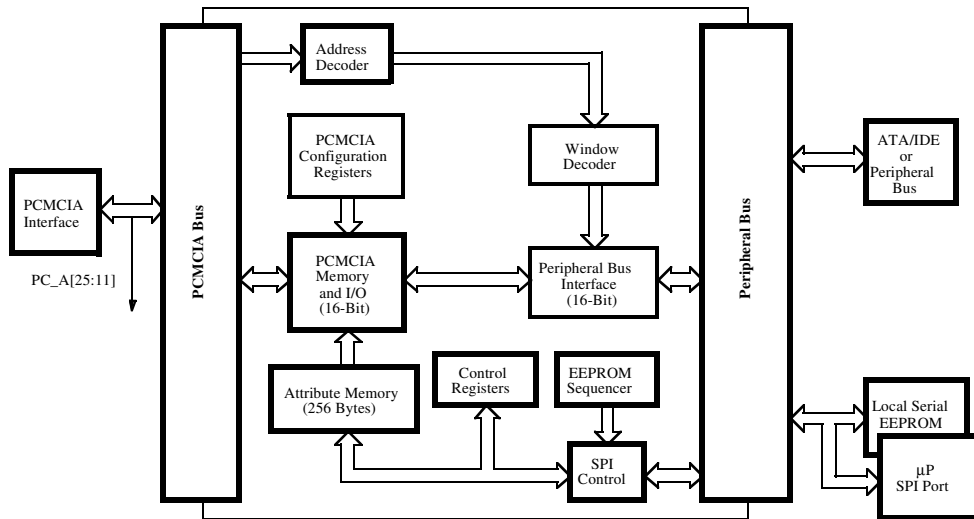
PCMCIA Interface

PC_A[25:11]

PCMCIA Bus

Address Decoder

PCMCIA Configuration Registers

PCMCIA Memory and I/O (16-Bit)

Attribute Memory (256 Bytes)

Window Decoder

Peripheral Bus Interface (16-Bit)

Control Registers

EEPROM Sequencer

SPI Control

Peripheral Bus

ATA/IDE or Peripheral Bus

Local Serial EEPROM

μP SPI Port